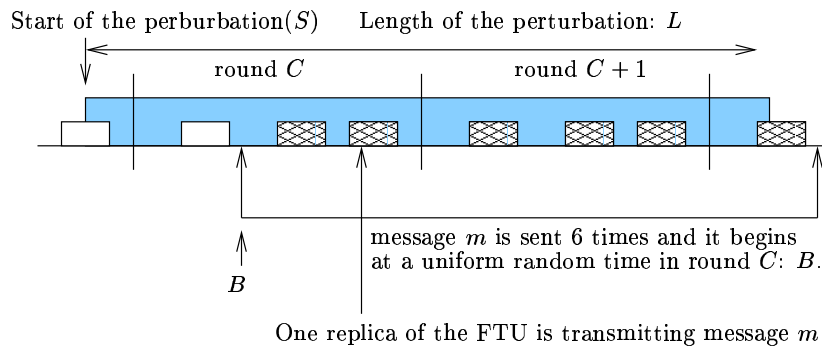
Start of the perburbation$(S)$

Length of the perturbation: $L$

round $C$

round $C+1$

message $m$ is sent 6 times and it begins at a uniform random time in round $C$: $B$.

$B$

One replica of the FTU is transmitting message $m$